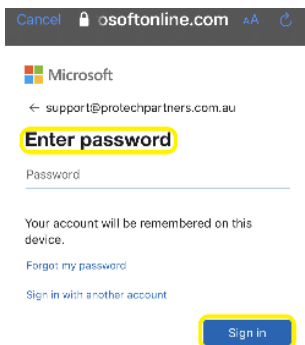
Cancel osoftonline.com AA

Microsoft

← support@protechpartners.com.au

Enter password

Password

Your account will be remembered on this device.

Forgot my password

Sign in with another account

Sign in